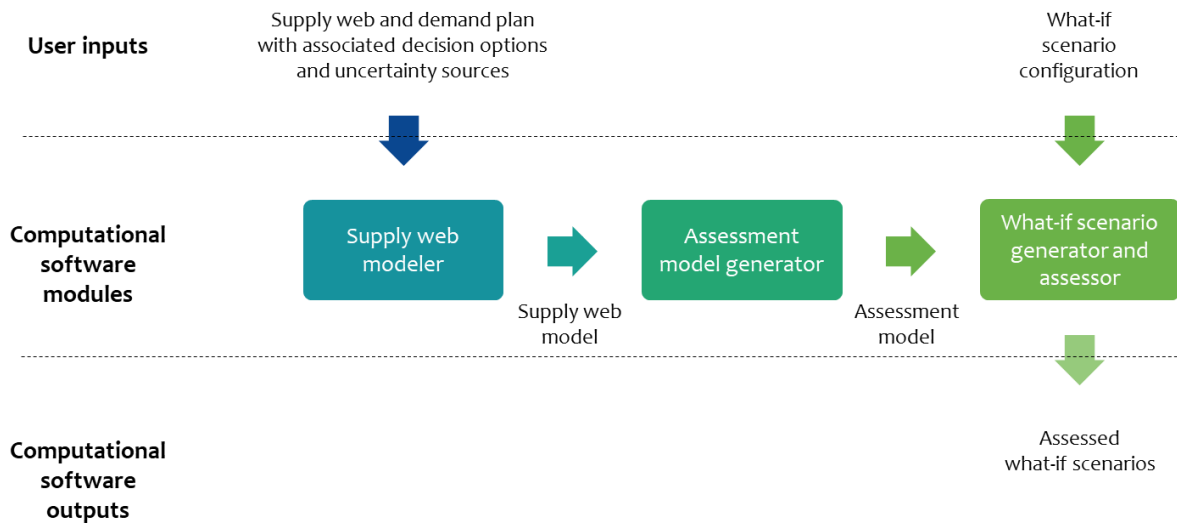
User inputs

Supply web and demand plan with associated decision options and uncertainty sources

What-if scenario configuration

Computational software modules

Supply web modeler

Supply web model

Assessment model generator

Assessment model

What-if scenario generator and assessor

Computational software outputs

Assessed what-if scenarios